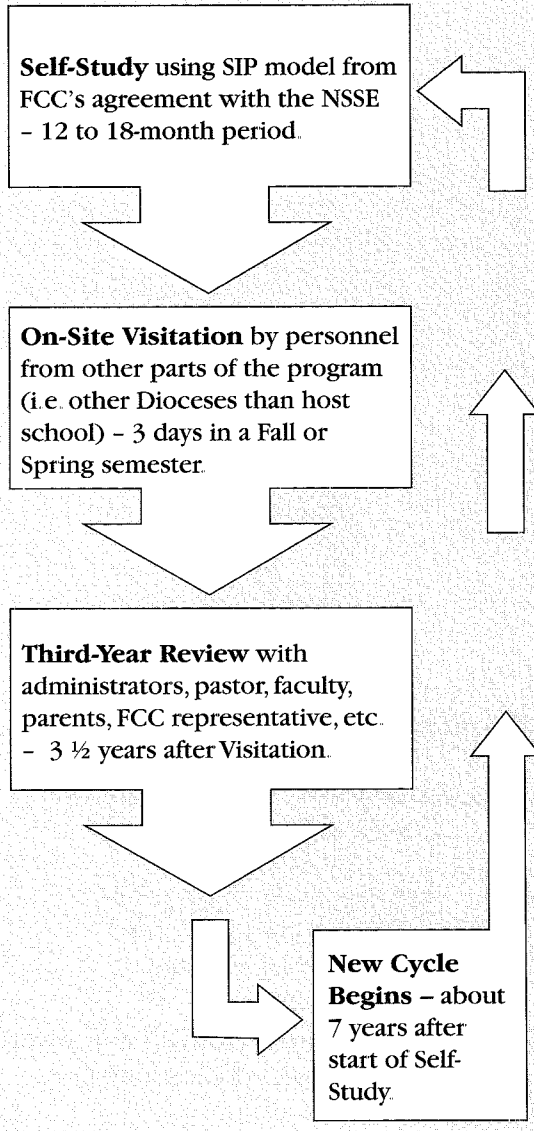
**Self-Study** using SIP model from FCC's agreement with the NSSE - 12 to 18-month period.

**On-Site Visitation** by personnel from other parts of the program (i.e. other Dioceses than host school) - 3 days in a Fall or Spring semester.

**Third-Year Review** with administrators, pastor, faculty, parents, FCC representative, etc. - 3 ½ years after Visitation.

**New Cycle Begins** – about 7 years after start of Self-Study.